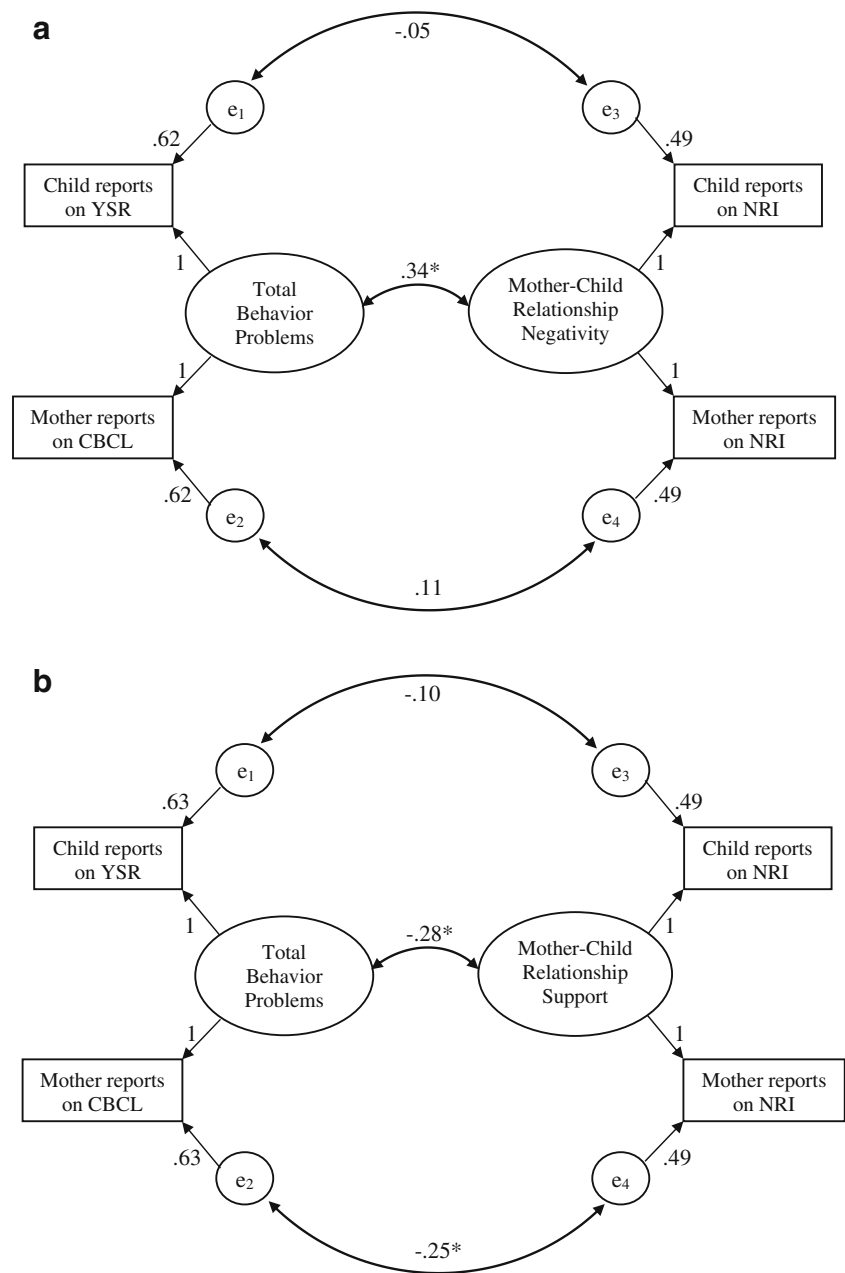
a

-.05

$e_1$

$e_3$

.62

.49

Child reports on YSR

Child reports on NRI

1

1

.34*

Total Behavior Problems

Mother-Child Relationship Negativity

1

1

Mother reports on CBCL

Mother reports on NRI

.62

.49

$e_2$

$e_4$

.11

b

-.10

$e_1$

$e_3$

.63

.49

Child reports on YSR

Child reports on NRI

1

1

-.28*

Total Behavior Problems

Mother-Child Relationship Support

1

1

Mother reports on CBCL

Mother reports on NRI

.63

.49

$e_2$

$e_4$

-.25*